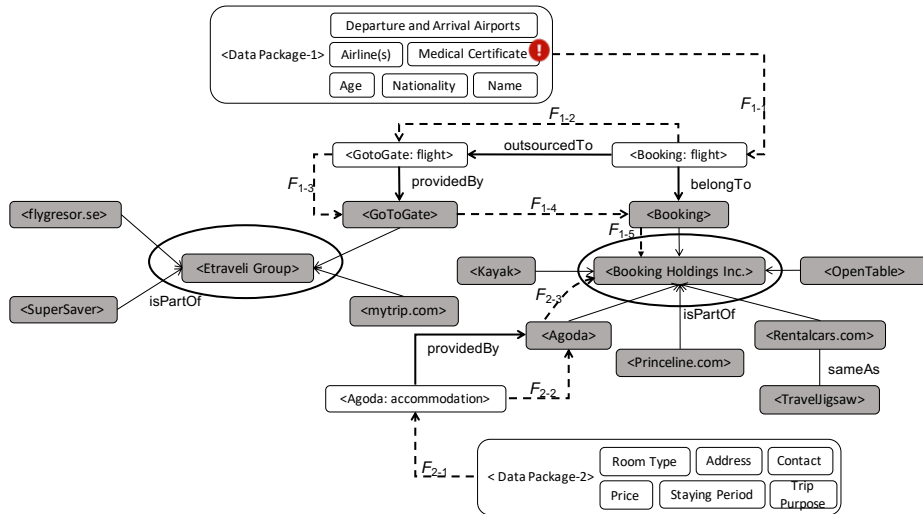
<Data Package-1>
Departure and Arrival Airports
Airline(s)
Medical Certificate
Age
Nationality
Name

$F_{1\text{-}1}$
$F_{1\text{-}2}$
<GotoGate: flight>
outsourcedTo
<Booking: flight>
$F_{1\text{-}3}$
providedBy
belongTo
<flygresor.se>
<GoToGate>
$F_{1\text{-}4}$
<Booking>
$F_{1\text{-}5}$
<Etraveli Group>
<Kayak>
<Booking Holdings Inc.>
<OpenTable>
<SuperSaver>
isPartOf
<mytrip.com>
$F_{2\text{-}3}$
<Agoda>
isPartOf
<Rentalcars.com>
providedBy
<Princeline.com>
sameAs
<Agoda: accommodation>
$F_{2\text{-}2}$
<TravelJigsaw>
$F_{2\text{-}1}$
< Data Package-2>
Room Type
Address
Contact
Price
Staying Period
Trip Purpose